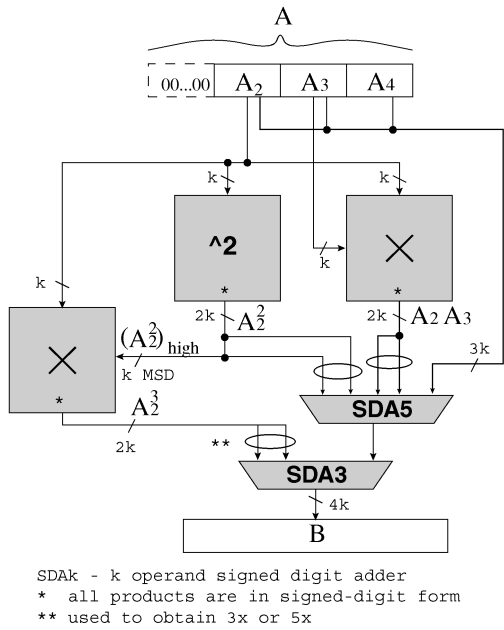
A

00...00 $A_2$ $A_3$ $A_4$

k k

^2

*

$\times$

*

k

k

2k $A_2^2$

2k $A_2 A_3$

$\times$

*

$(A_2^2)_{high}$

k MSD

3k

SDA5

$A_2^3$

2k

**

SDA3

4k

B

SDAk - k operand signed digit adder
* all products are in signed-digit form
** used to obtain 3x or 5x